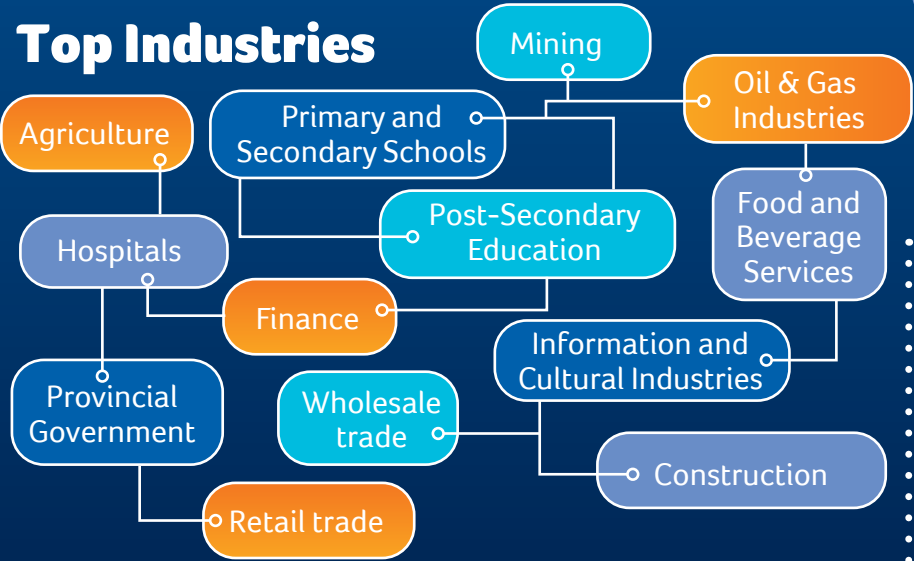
Top Industries

Mining

Oil & Gas Industries

Primary and Secondary Schools

Agriculture

Hospitals

Post-Secondary Education

Food and Beverage Services

Finance

Information and Cultural Industries

Provincial Government

Wholesale trade

Construction

Retail trade